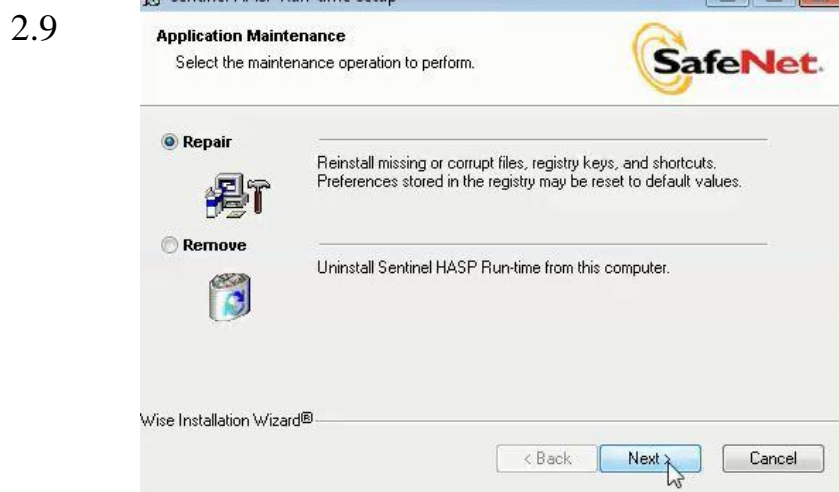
2.9

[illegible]

Application Maintenance

Select the maintenance operation to perform.

SafeNet.

Repair

Reinstall missing or corrupt files, registry keys, and shortcuts. Preferences stored in the registry may be reset to default values.

Remove

Uninstall Sentinel HASP Run-time from this computer.

Wise Installation Wizard®

< Back

Next >

Cancel